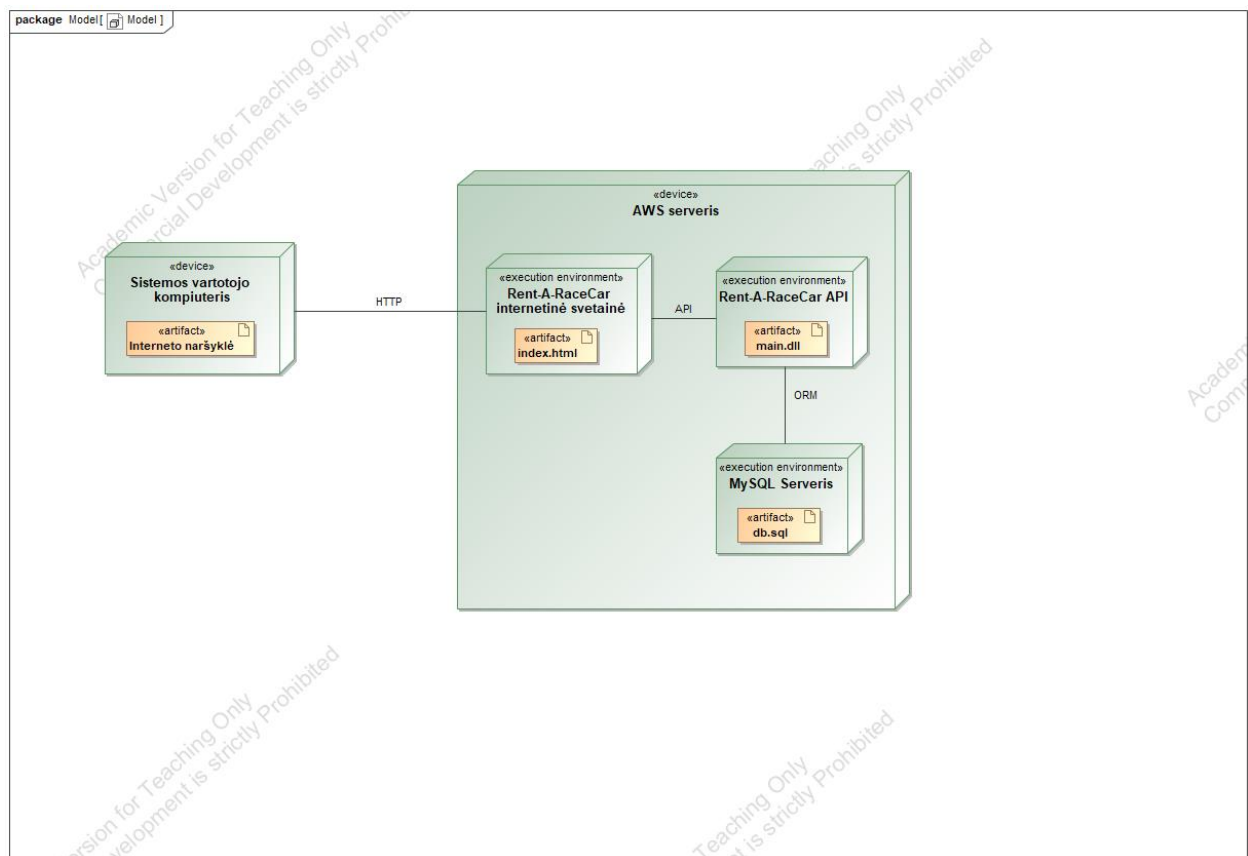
package Model[ Model ]

«device»
Sistemos vartotojo kompiuteris

«artifact»
Interneto naršyklė

HTTP

«device»
AWS serveris

«execution environment»
Rent-A-RaceCar internetinė svetainė

«artifact»
index.html

API

«execution environment»
Rent-A-RaceCar API

«artifact»
main.dll

ORM

«execution environment»
MySQL Serveris

«artifact»
db.sql

Academic Version for Teaching Only
Commercial Development is strictly Prohibited

Teaching Only
is strictly Prohibited

Academ
Comm

Version for Teaching Only
Development is strictly Prohibited

Teaching Only
is strictly Prohibited